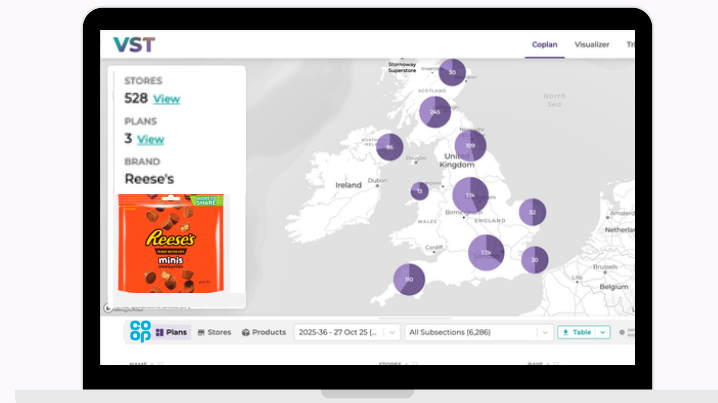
VST

Coplan Visualizer Tr

STORES
528 View
PLANS
3 View
BRAND
Reese's

MORE TO SHARE
Reese's
minis

Stornoway Superstore
Inverness
30
245
86
109
North Sea
United Kingdom
Ireland
Dublin
13
136
Birmingham
ENGLAND
32
Cardiff
572
30
110
London
Belgium

co op
Plans
Stores
Products
2025-36 - 27 Oct 25 (
All Subsections (6,286)
Table
NAME
STORES
DAYS